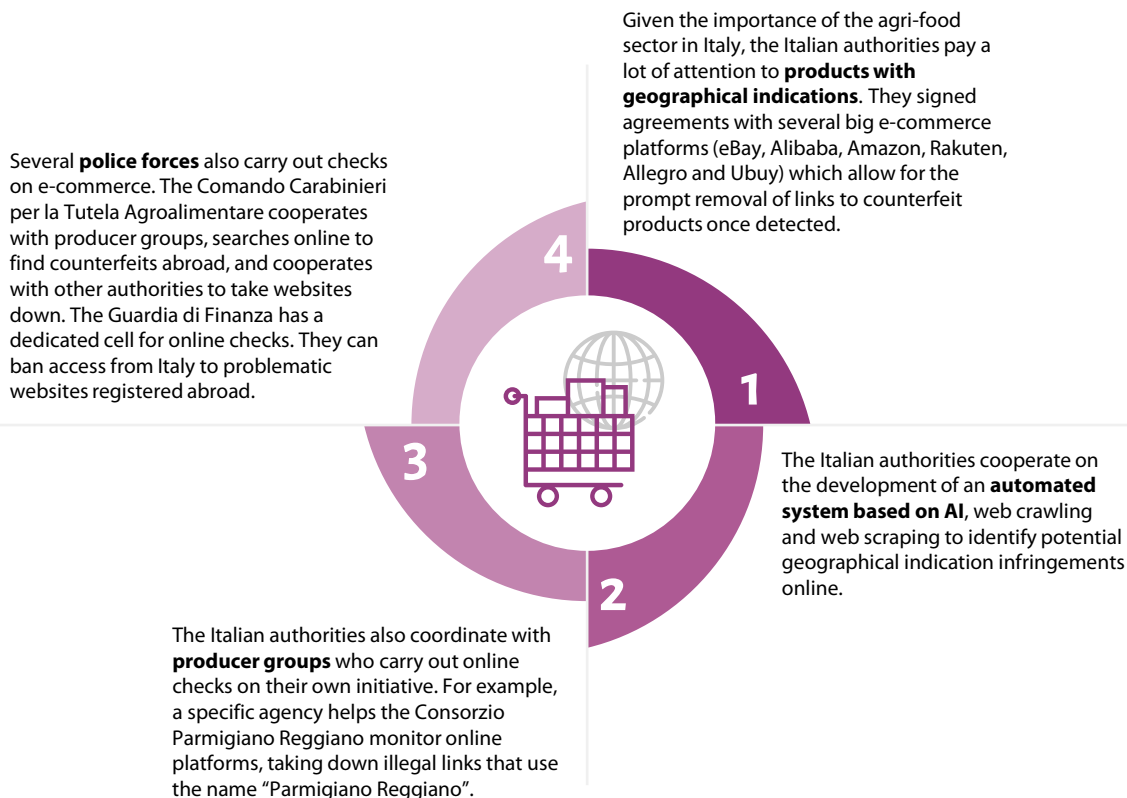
Given the importance of the agri-food sector in Italy, the Italian authorities pay a lot of attention to **products with geographical indications**. They signed agreements with several big e-commerce platforms (eBay, Alibaba, Amazon, Rakuten, Allegro and Ubuy) which allow for the prompt removal of links to counterfeit products once detected.

Several **police forces** also carry out checks on e-commerce. The Comando Carabinieri per la Tutela Agroalimentare cooperates with producer groups, searches online to find counterfeits abroad, and cooperates with other authorities to take websites down. The Guardia di Finanza has a dedicated cell for online checks. They can ban access from Italy to problematic websites registered abroad.

4

1

3

2

The Italian authorities cooperate on the development of an **automated system based on AI**, web crawling and web scraping to identify potential geographical indication infringements online.

The Italian authorities also coordinate with **producer groups** who carry out online checks on their own initiative. For example, a specific agency helps the Consorzio Parmigiano Reggiano monitor online platforms, taking down illegal links that use the name "Parmigiano Reggiano".